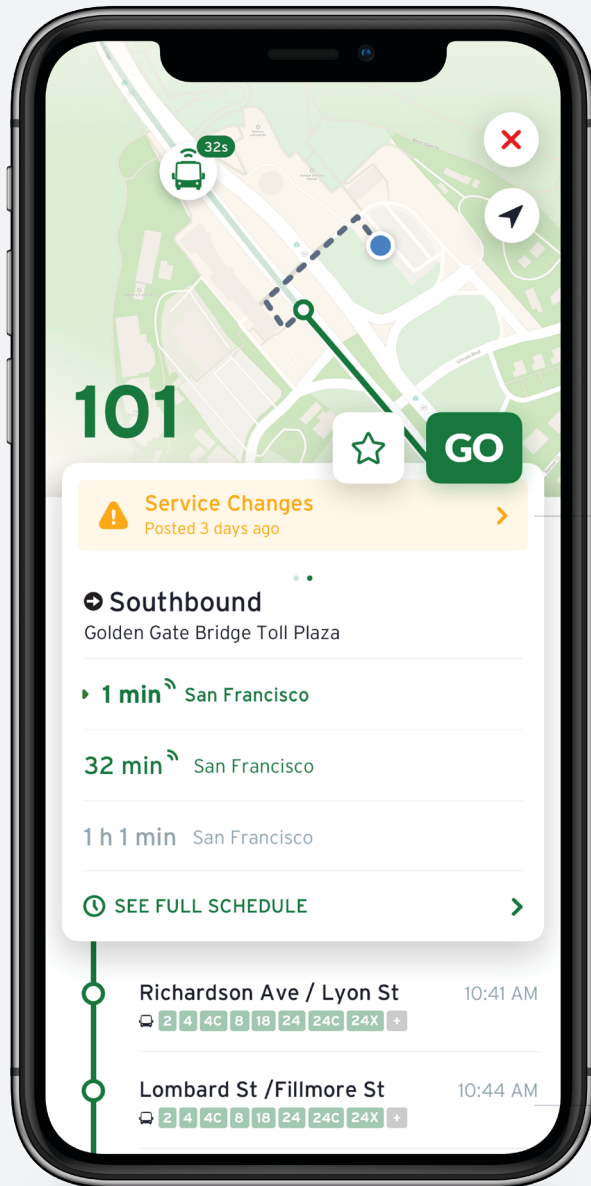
32s

101

GO

Service Changes
Posted 3 days ago

Southbound
Golden Gate Bridge Toll Plaza

1 min San Francisco

32 min San Francisco

1 h 1 min San Francisco

SEE FULL SCHEDULE

Richardson Ave / Lyon St 10:41 AM
2 4 4C 8 18 24 24C 24X +

Lombard St /Fillmore St 10:44 AM
2 4 4C 8 18 24 24C 24X +